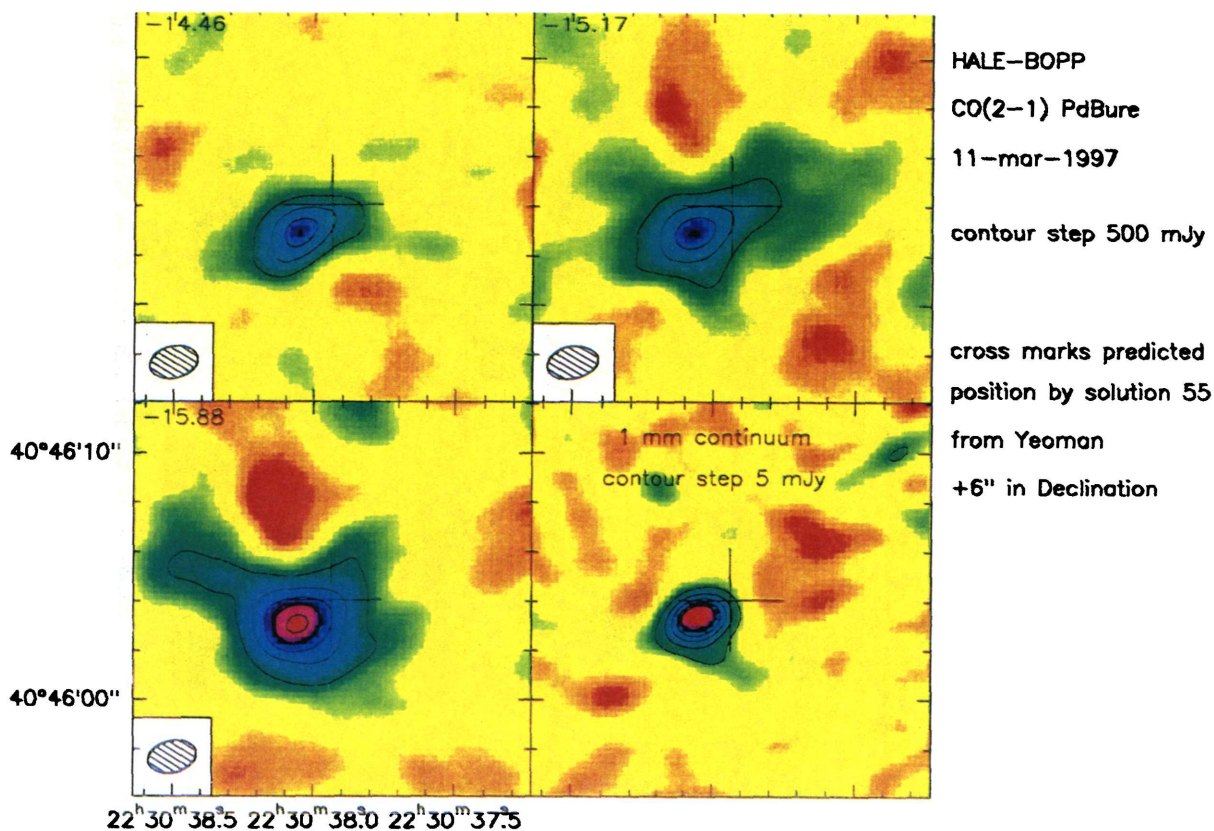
−14.46

−15.17

HALE−BOPP

CO(2−1) PdBure

11−mar−1997

contour step 500 mJy

cross marks predicted position by solution 55 from Yeoman +6" in Declination

−15.88

1 mm continuum

contour step 5 mJy

40°46'10"

40°46'00"

$22^h30^m38.^s5$ $22^h30^m38.^s0$ $22^h30^m37.^s5$